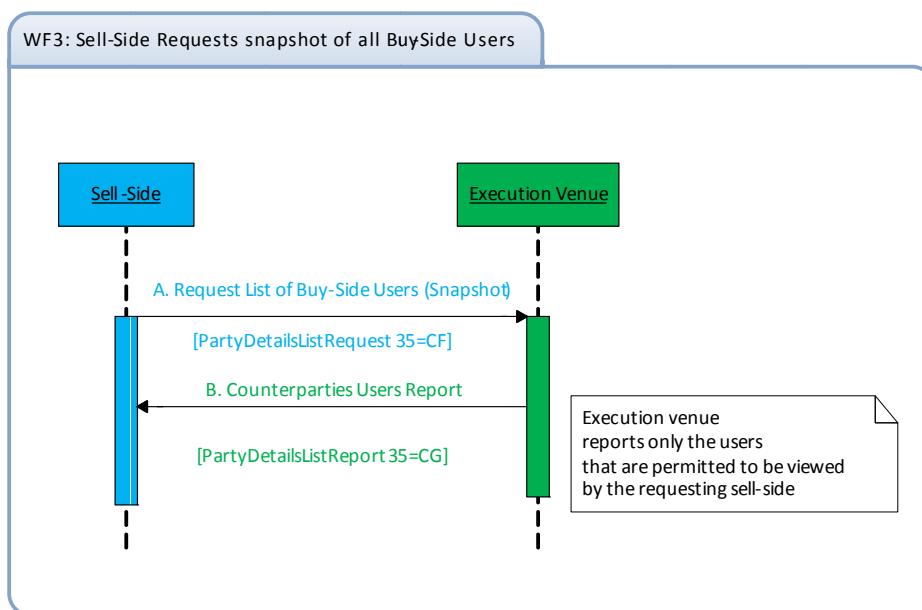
WF3: Sell-Side Requests snapshot of all BuySide Users

Sell-Side

Execution Venue

A. Request List of Buy-Side Users (Snapshot)

[PartyDetailsListRequest 35=CF]

B. Counterparties Users Report

[PartyDetailsListReport 35=CG]

Execution venue reports only the users that are permitted to be viewed by the requesting sell-side